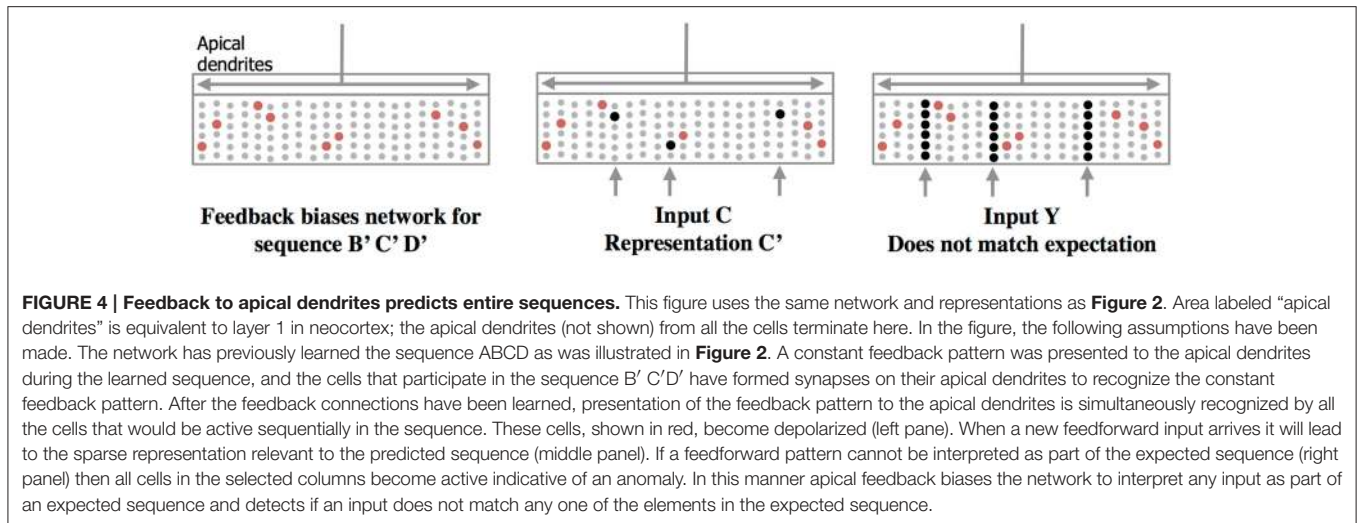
Apical dendrites

Feedback biases network for sequence B' C' D'

Input C
Representation C'

Input Y
Does not match expectation

**FIGURE 4 | Feedback to apical dendrites predicts entire sequences.** This figure uses the same network and representations as **Figure 2**. Area labeled "apical dendrites" is equivalent to layer 1 in neocortex; the apical dendrites (not shown) from all the cells terminate here. In the figure, the following assumptions have been made. The network has previously learned the sequence ABCD as was illustrated in **Figure 2**. A constant feedback pattern was presented to the apical dendrites during the learned sequence, and the cells that participate in the sequence B′ C′D′ have formed synapses on their apical dendrites to recognize the constant feedback pattern. After the feedback connections have been learned, presentation of the feedback pattern to the apical dendrites is simultaneously recognized by all the cells that would be active sequentially in the sequence. These cells, shown in red, become depolarized (left pane). When a new feedforward input arrives it will lead to the sparse representation relevant to the predicted sequence (middle panel). If a feedforward pattern cannot be interpreted as part of the expected sequence (right panel) then all cells in the selected columns become active indicative of an anomaly. In this manner apical feedback biases the network to interpret any input as part of an expected sequence and detects if an input does not match any one of the elements in the expected sequence.